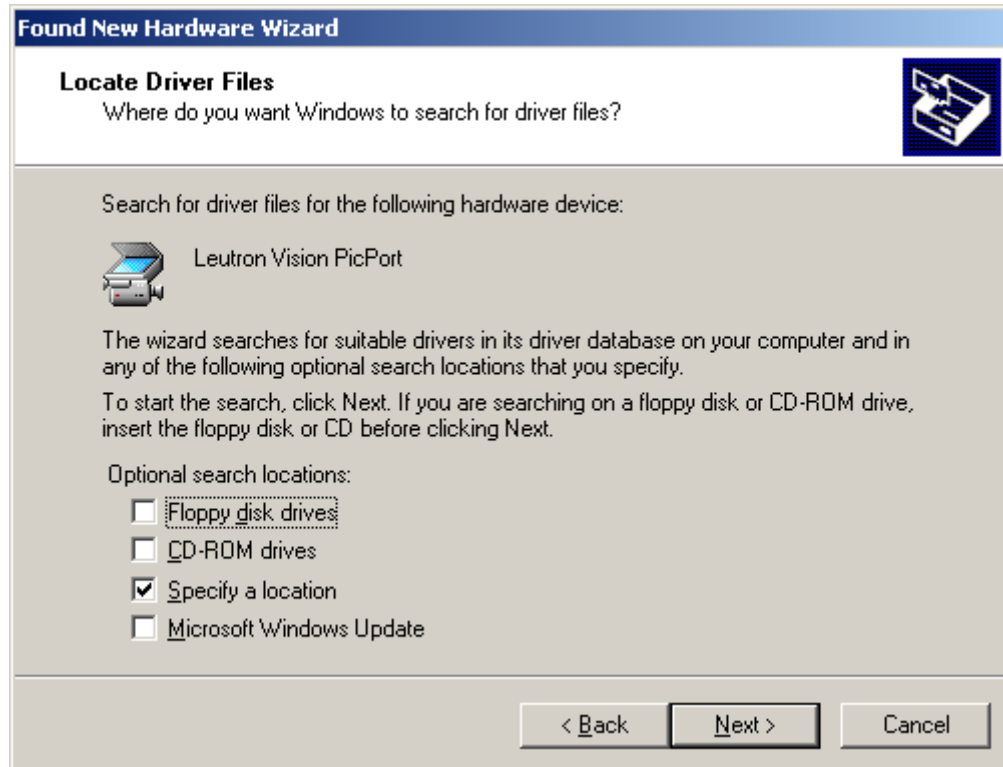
Found New Hardware Wizard

Locate Driver Files
Where do you want Windows to search for driver files?

Search for driver files for the following hardware device:

Leutron Vision PicPort

The wizard searches for suitable drivers in its driver database on your computer and in any of the following optional search locations that you specify.

To start the search, click Next. If you are searching on a floppy disk or CD-ROM drive, insert the floppy disk or CD before clicking Next.

Optional search locations:
☐ Floppy disk drives
☐ CD-ROM drives
☑ Specify a location
☐ Microsoft Windows Update

< Back
Next >
Cancel